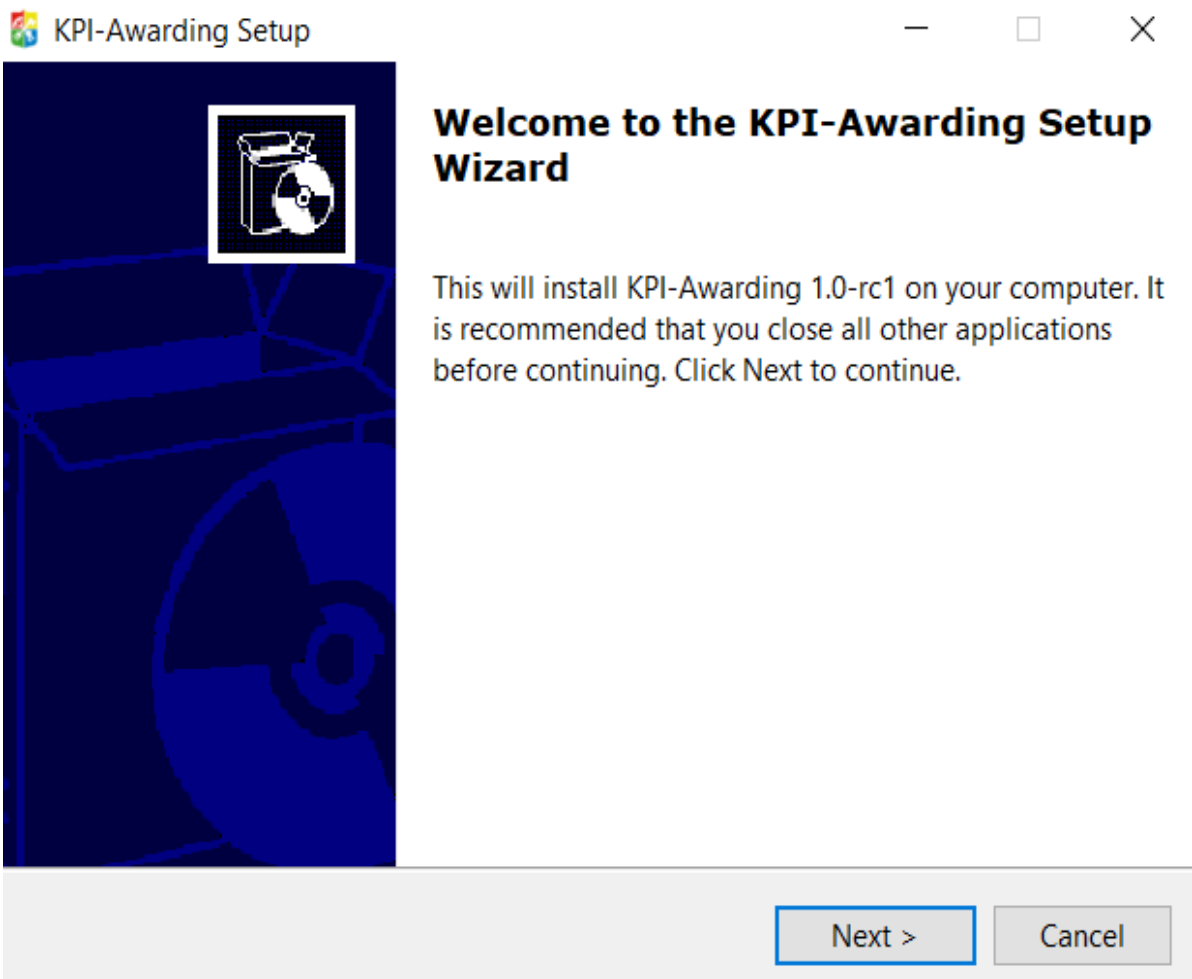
KPI-Awarding Setup

Welcome to the KPI-Awarding Setup Wizard

This will install KPI-Awarding 1.0-rc1 on your computer. It is recommended that you close all other applications before continuing. Click Next to continue.

Next >

Cancel